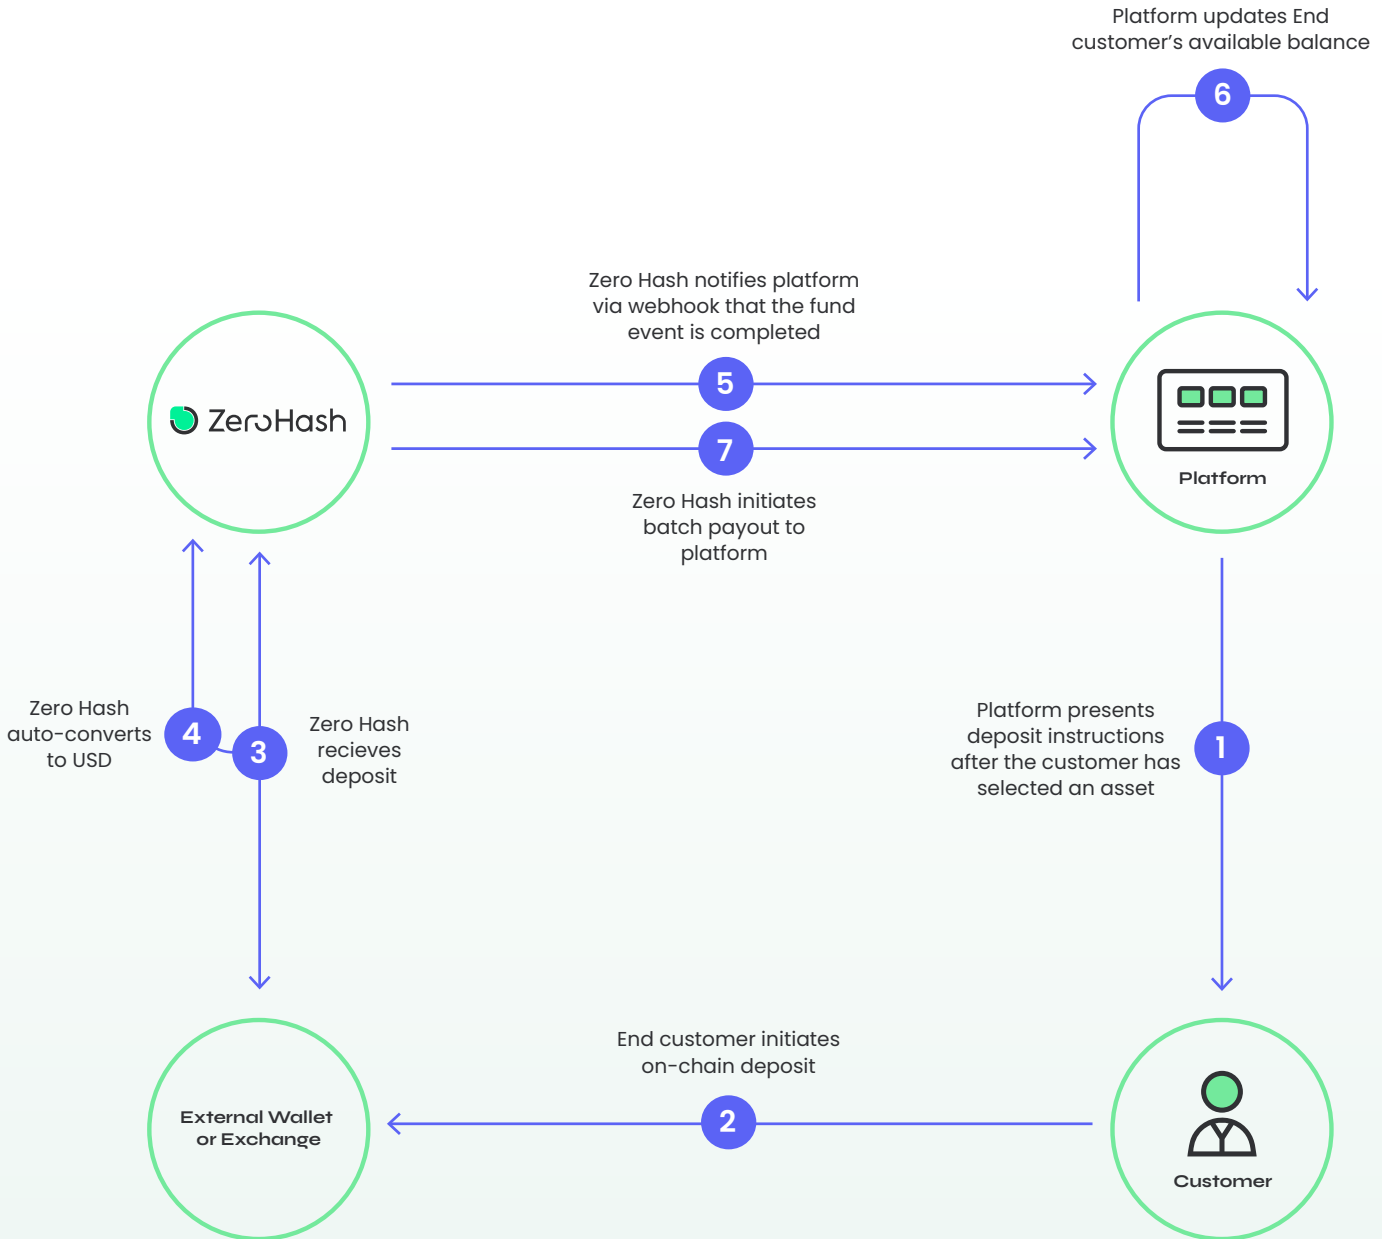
Platform updates End customer's available balance

6

Zero Hash notifies platform via webhook that the fund event is completed

ZeroHash

5

7

Platform

Zero Hash initiates batch payout to platform

Zero Hash auto-converts to USD

4

3

Zero Hash recieves deposit

Platform presents deposit instructions after the customer has selected an asset

1

End customer initiates on-chain deposit

External Wallet or Exchange

2

Customer